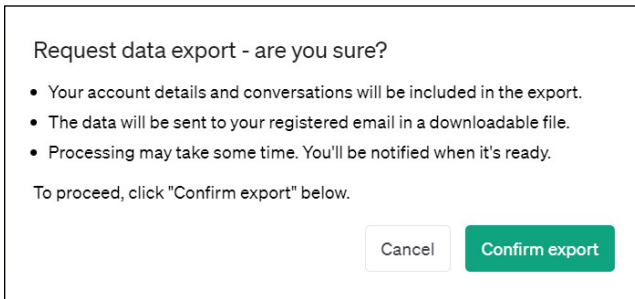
Request data export - are you sure?

- Your account details and conversations will be included in the export.
- The data will be sent to your registered email in a downloadable file.
- Processing may take some time. You'll be notified when it's ready.

To proceed, click "Confirm export" below.

Cancel Confirm export